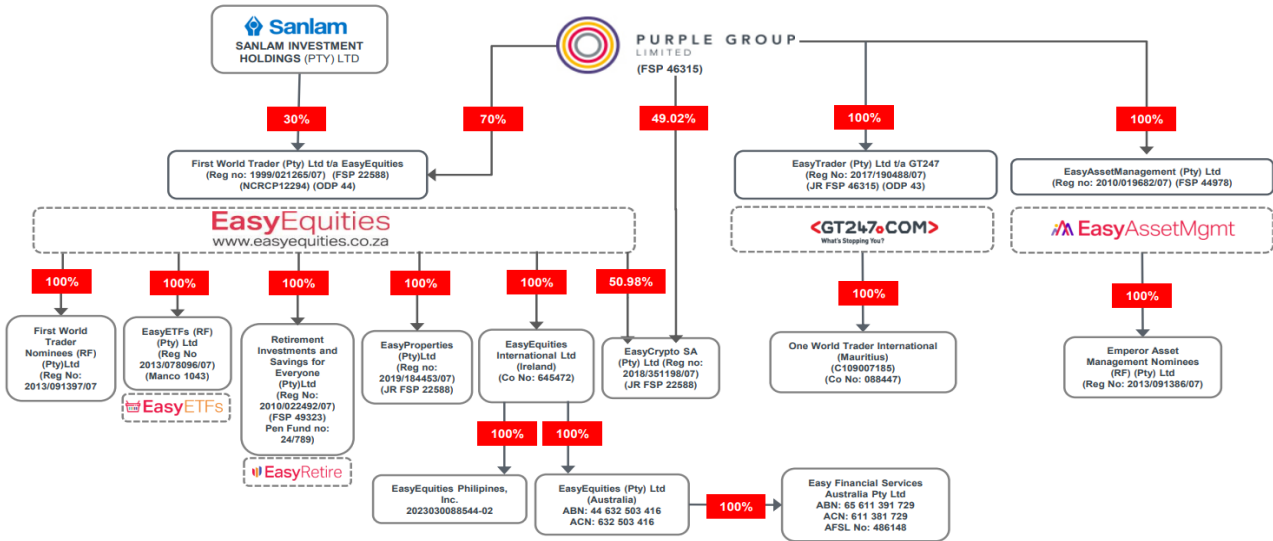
Sanlam
SANLAM INVESTMENT HOLDINGS (PTY) LTD

PURPLE GROUP LIMITED
(FSP 46315)

30%

70%

49.02%

100%

100%

First World Trader (Pty) Ltd t/a EasyEquities (Reg no: 1999/021265/07) (FSP 22588) (NCRCP12294) (ODP 44)

EasyTrader (Pty) Ltd t/a GT247 (Reg No: 2017/190488/07) (JR FSP 46315) (ODP 43)

EasyAssetManagement (Pty) Ltd (Reg no: 2010/019682/07) (FSP 44978)

EasyEquities
www.easyequities.co.za

GT247.COM
What's Stopping You?

EasyAssetMgmt

100%

100%

100%

100%

100%

50.98%

100%

100%

First World Trader Nominees (RF) (Pty)Ltd (Reg No: 2013/091397/07

EasyETFs (RF) (Pty) Ltd (Reg No 2013/078096/07) (Manco 1043)

EasyETFs

Retirement Investments and Savings for Everyone (Pty)Ltd (Reg No: 2010/022492/07) (FSP 49323) Pen Fund no: 24/789)

EasyRetire

EasyProperties (Pty)Ltd (Reg no: 2019/184453/07) (JR FSP 22588)

EasyEquities International Ltd (Ireland) (Co No: 645472)

EasyCrypto SA (Pty) Ltd (Reg no: 2018/351198/07) (JR FSP 22588)

One World Trader International (Mauritius) (C109007185) (Co No: 088447)

Emperor Asset Management Nominees (RF) (Pty) Ltd (Reg No: 2013/091386/07)

100%

100%

EasyEquities Philipines, Inc. 2023030088544-02

EasyEquities (Pty) Ltd (Australia) ABN: 44 632 503 416 ACN: 632 503 416

100%

Easy Financial Services Australia Pty Ltd ABN: 65 611 391 729 ACN: 611 381 729 AFSL No: 486148